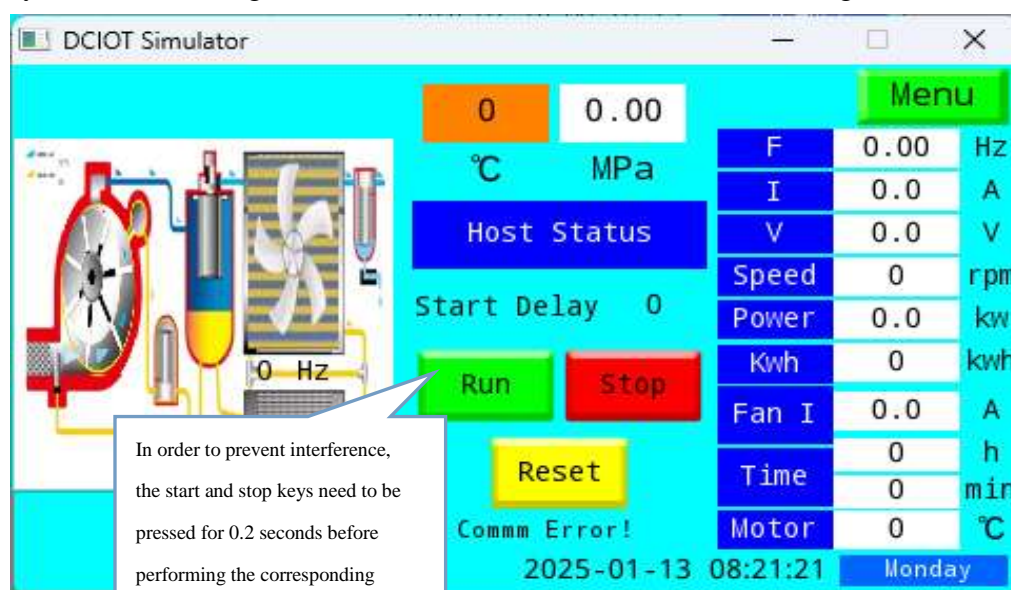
DCIOT Simulator

0 0.00
℃ MPa

Menu

| F | 0.00 | Hz |
|---|---|---|
| I | 0.0 | A |
| V | 0.0 | V |
| Speed | 0 | rpm |
| Power | 0.0 | kw |
| Kwh | 0 | kwh |
| Fan I | 0.0 | A |
| Time | 0 | h |
| | 0 | min |
| Motor | 0 | ℃ |

Host Status

Start Delay 0

0 Hz

Run Stop

Reset

Commm Error!

2025-01-13 08:21:21 Monday

In order to prevent interference, the start and stop keys need to be pressed for 0.2 seconds before performing the corresponding